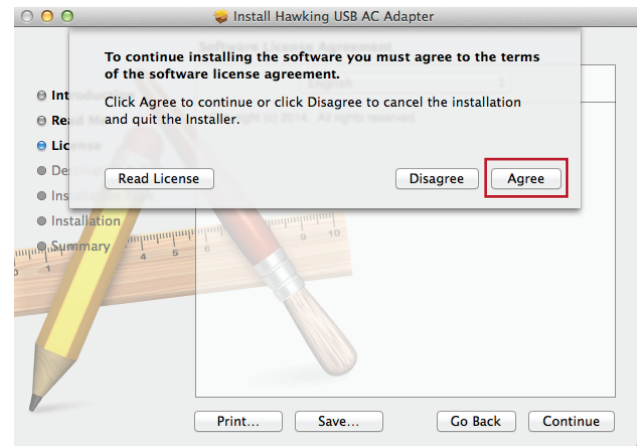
Install Hawking USB AC Adapter

To continue installing the software you must agree to the terms of the software license agreement.

Click Agree to continue or click Disagree to cancel the installation and quit the Installer.

Read License

Disagree

Agree

Intr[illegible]
Rea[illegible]
Lic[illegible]
De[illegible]
Insta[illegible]
Installation
Summary

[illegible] (c) 2014. All rights reserved.

Print...

Save...

Go Back

Continue